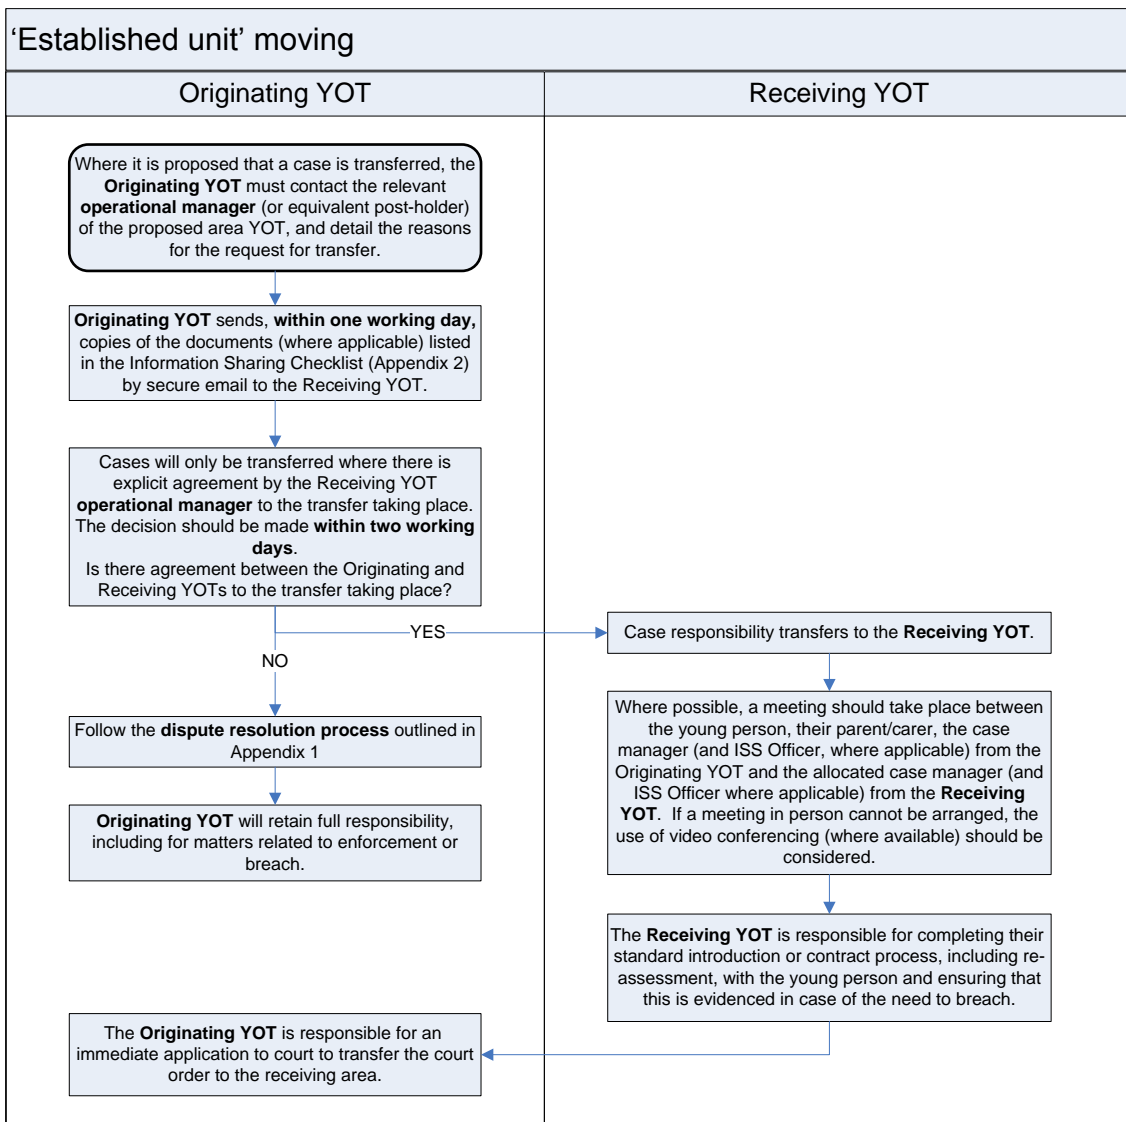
'Established unit' moving

| Originating YOT | Receiving YOT |
|---|---|

Where it is proposed that a case is transferred, the Originating YOT must contact the relevant operational manager (or equivalent post-holder) of the proposed area YOT, and detail the reasons for the request for transfer.

Originating YOT sends, within one working day, copies of the documents (where applicable) listed in the Information Sharing Checklist (Appendix 2) by secure email to the Receiving YOT.

Cases will only be transferred where there is explicit agreement by the Receiving YOT operational manager to the transfer taking place. The decision should be made within two working days.
Is there agreement between the Originating and Receiving YOTs to the transfer taking place?

YES

NO

Follow the dispute resolution process outlined in Appendix 1

Originating YOT will retain full responsibility, including for matters related to enforcement or breach.

Case responsibility transfers to the Receiving YOT.

Where possible, a meeting should take place between the young person, their parent/carer, the case manager (and ISS Officer, where applicable) from the Originating YOT and the allocated case manager (and ISS Officer where applicable) from the Receiving YOT. If a meeting in person cannot be arranged, the use of video conferencing (where available) should be considered.

The Receiving YOT is responsible for completing their standard introduction or contract process, including reassessment, with the young person and ensuring that this is evidenced in case of the need to breach.

The Originating YOT is responsible for an immediate application to court to transfer the court order to the receiving area.